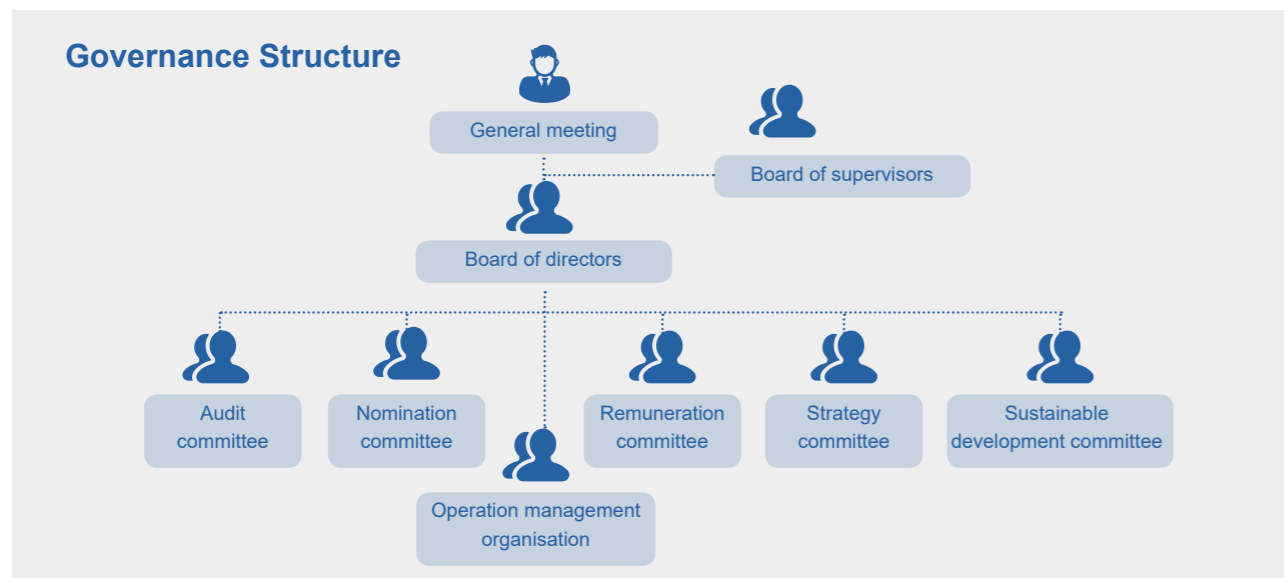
Governance Structure

General meeting

Board of supervisors

Board of directors

Audit committee

Nomination committee

Remuneration committee

Strategy committee

Sustainable development committee

Operation management organisation